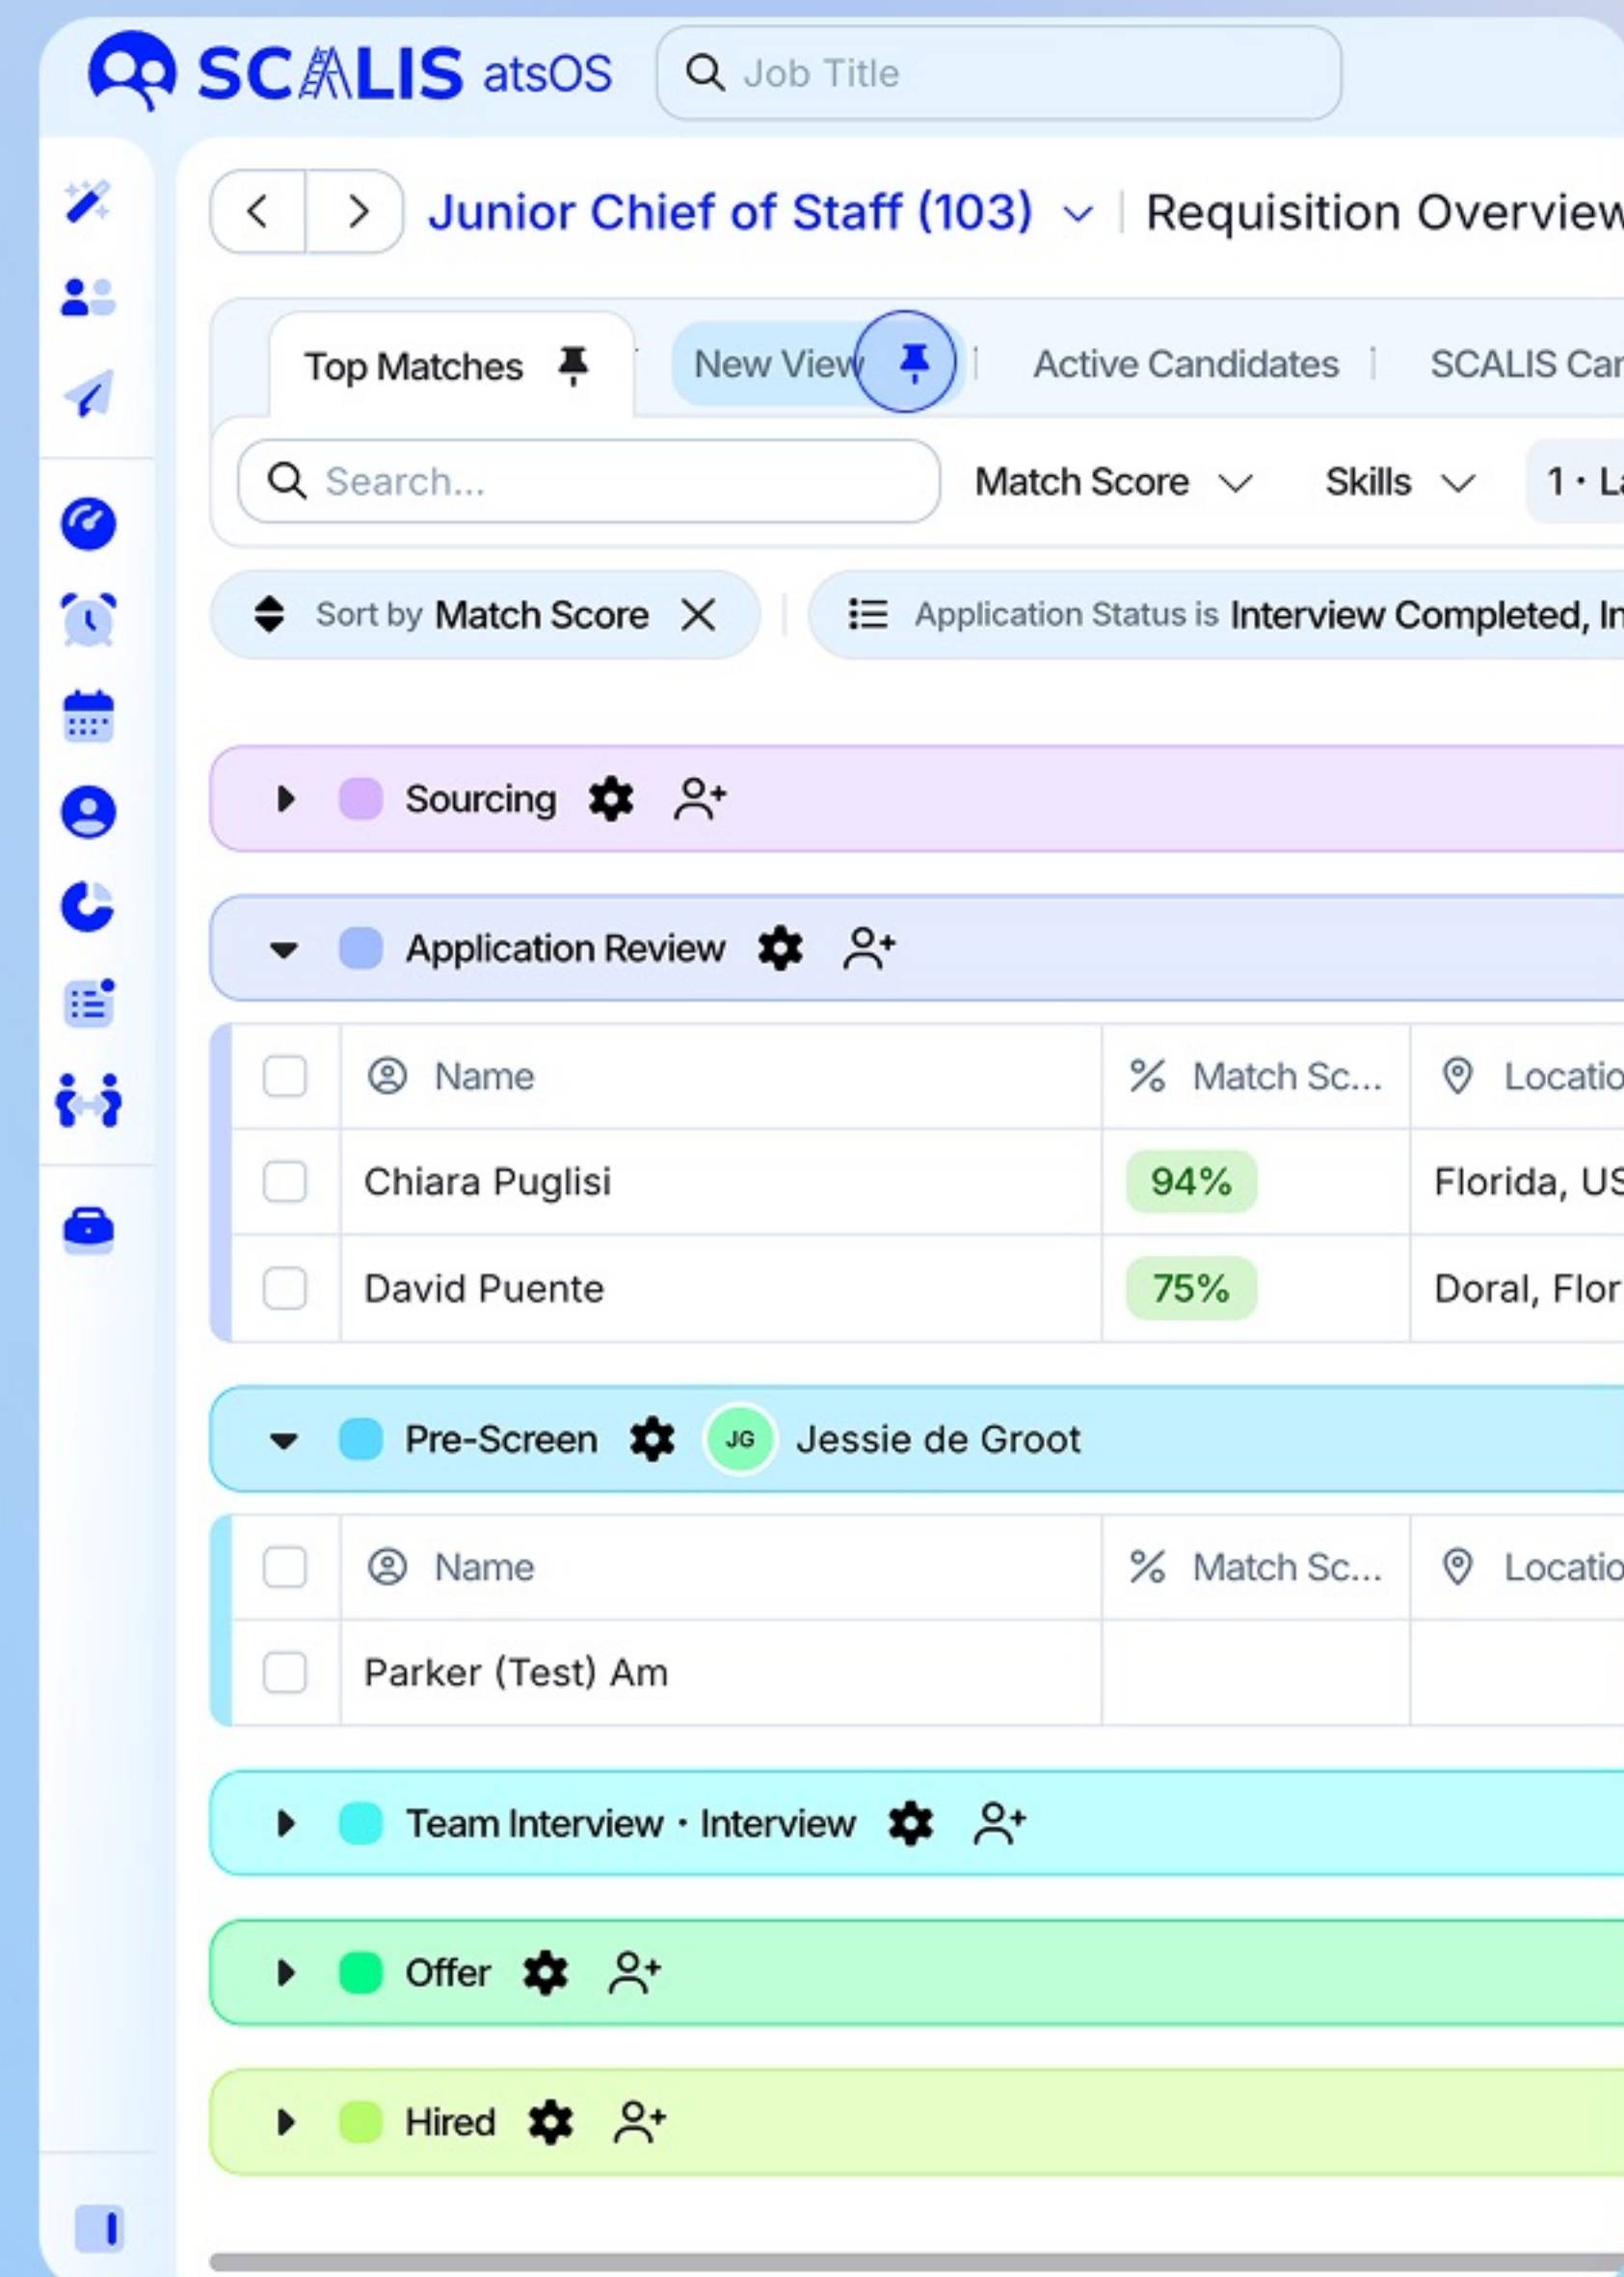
SCALIS atsOS

Job Title

Junior Chief of Staff (103) | Requisition Overview

Top Matches

New View

Active Candidates

SCALIS Car

Search...

Match Score

Skills

1 · La

Sort by Match Score

Application Status is Interview Completed, In

Sourcing

Application Review

| | Name | % Match Sc... | Locatio |
|---|---|---|---|
| | Chiara Puglisi | 94% | Florida, US |
| | David Puente | 75% | Doral, Flor |

Pre-Screen JG Jessie de Groot

| | Name | % Match Sc... | Locatio |
|---|---|---|---|
| | Parker (Test) Am | | |

Team Interview · Interview

Offer

Hired